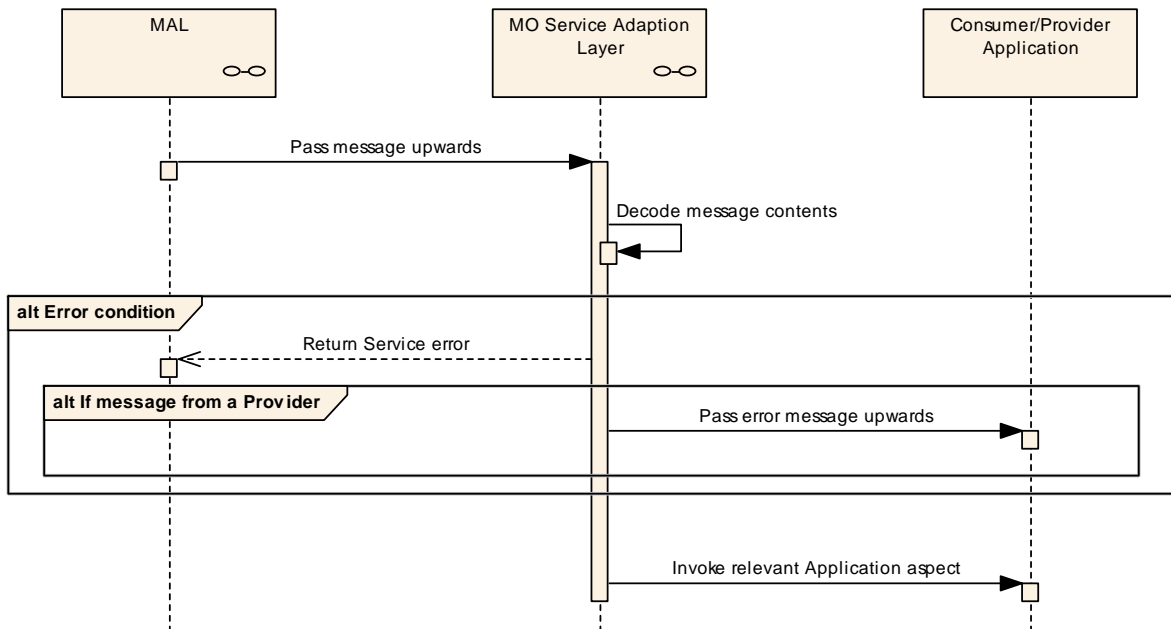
MAL

MO Service Adaption Layer

Consumer/Provider Application

Pass message upwards

Decode message contents

alt Error condition

Return Service error

alt If message from a Provider

Pass error message upwards

Invoke relevant Application aspect